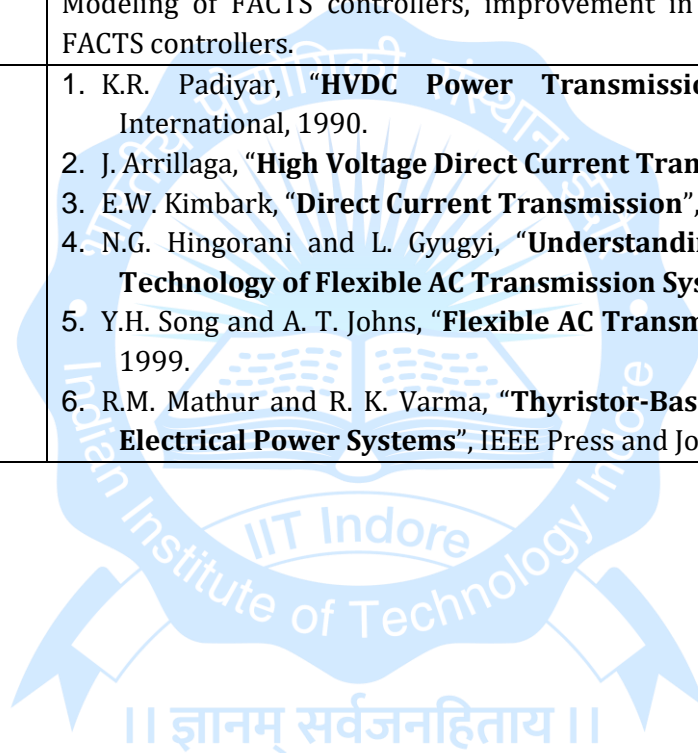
Modeling of FACTS controllers, improvement in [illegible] FACTS controllers.

1. K.R. Padiyar, "**HVDC Power Transmissio**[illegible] International, 1990.
2. J. Arrillaga, "**High Voltage Direct Current Tran**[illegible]
3. E.W. Kimbark, "**Direct Current Transmission**", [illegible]
4. N.G. Hingorani and L. Gyugyi, "**Understandi**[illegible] **Technology of Flexible AC Transmission Sy**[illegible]
5. Y.H. Song and A. T. Johns, "**Flexible AC Transm**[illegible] 1999.
6. R.M. Mathur and R. K. Varma, "**Thyristor-Bas**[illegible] **Electrical Power Systems**", IEEE Press and Jo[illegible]

भारतीय प्रौद्योगिकी संस्थान इंदौर

Indian Institute of Technology Indore

IIT Indore

Institute of Technology

।। ज्ञानम् सर्वजनहिताय ।।